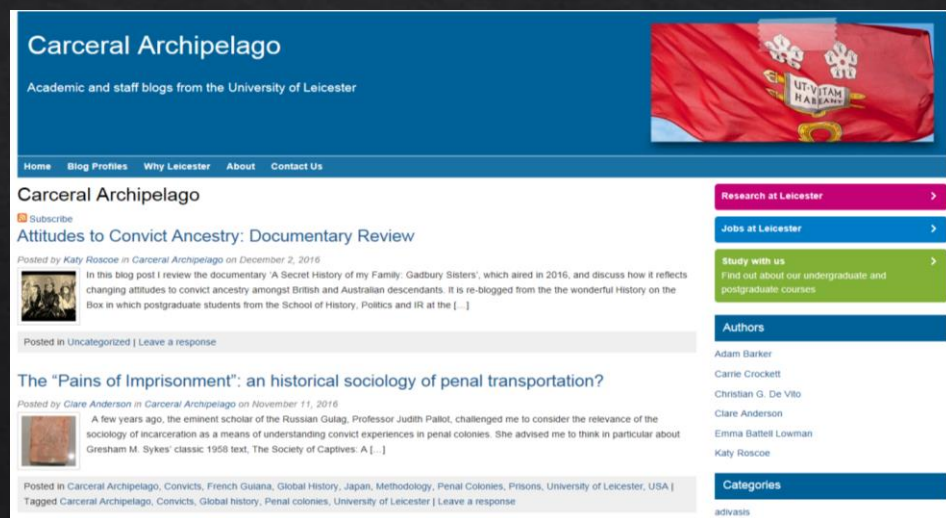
Carceral Archipelago

Academic and staff blogs from the University of Leicester

UT VITAM HABEANT

Home Blog Profiles Why Leicester About Contact Us

Carceral Archipelago

Subscribe

Attitudes to Convict Ancestry: Documentary Review

Posted by Katy Roscoe in Carceral Archipelago on December 2, 2016

In this blog post I review the documentary 'A Secret History of my Family: Gadbury Sisters', which aired in 2016, and discuss how it reflects changing attitudes to convict ancestry amongst British and Australian descendants. It is re-blogged from the the wonderful History on the Box in which postgraduate students from the School of History, Politics and IR at the […]

Posted in Uncategorized | Leave a response

The "Pains of Imprisonment": an historical sociology of penal transportation?

Posted by Clare Anderson in Carceral Archipelago on November 11, 2016

A few years ago, the eminent scholar of the Russian Gulag, Professor Judith Pallot, challenged me to consider the relevance of the sociology of incarceration as a means of understanding convict experiences in penal colonies. She advised me to think in particular about Gresham M. Sykes' classic 1958 text, The Society of Captives: A […]

Posted in Carceral Archipelago, Convicts, French Guiana, Global History, Japan, Methodology, Penal Colonies, Prisons, University of Leicester, USA | Tagged Carceral Archipelago, Convicts, Global history, Penal colonies, University of Leicester | Leave a response

Research at Leicester

Jobs at Leicester

Study with us
Find out about our undergraduate and postgraduate courses

Authors

Adam Barker
Carrie Crockett
Christian G. De Vito
Clare Anderson
Emma Battell Lowman
Katy Roscoe

Categories

adivasis